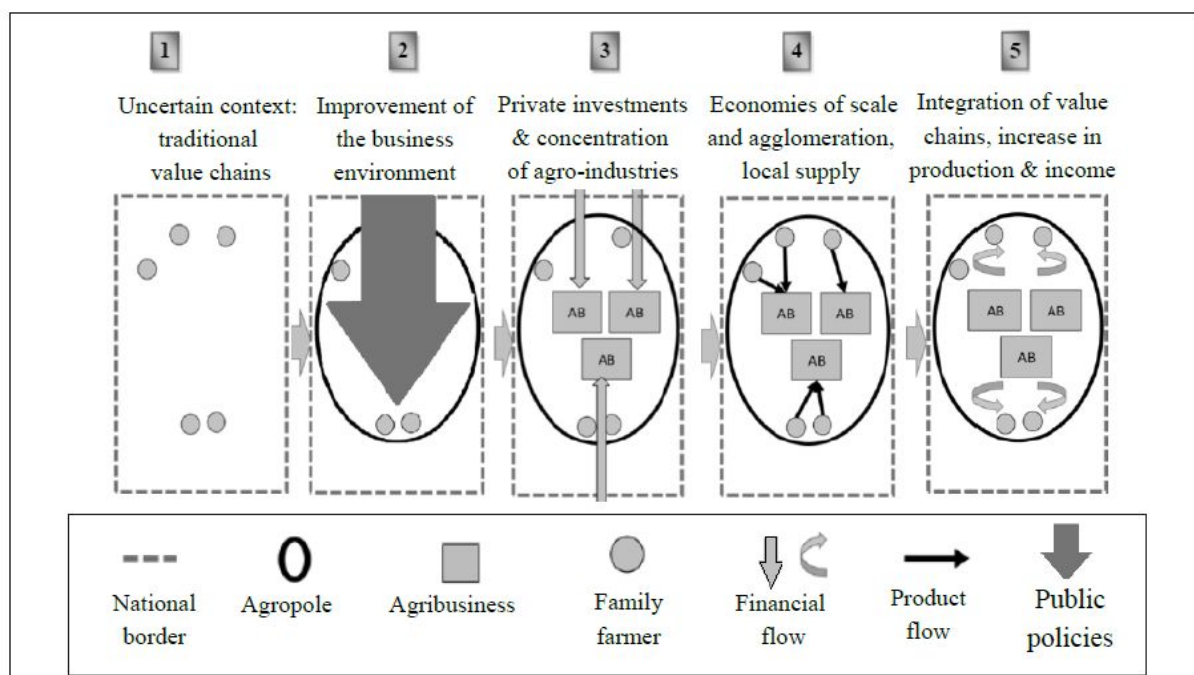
1

Uncertain context: traditional value chains

2

Improvement of the business environment

3

Private investments & concentration of agro-industries

AB

AB

AB

4

Economies of scale and agglomeration, local supply

AB

AB

AB

5

Integration of value chains, increase in production & income

AB

AB

AB

National border

Agropole

Agribusiness

Family farmer

Financial flow

Product flow

Public policies